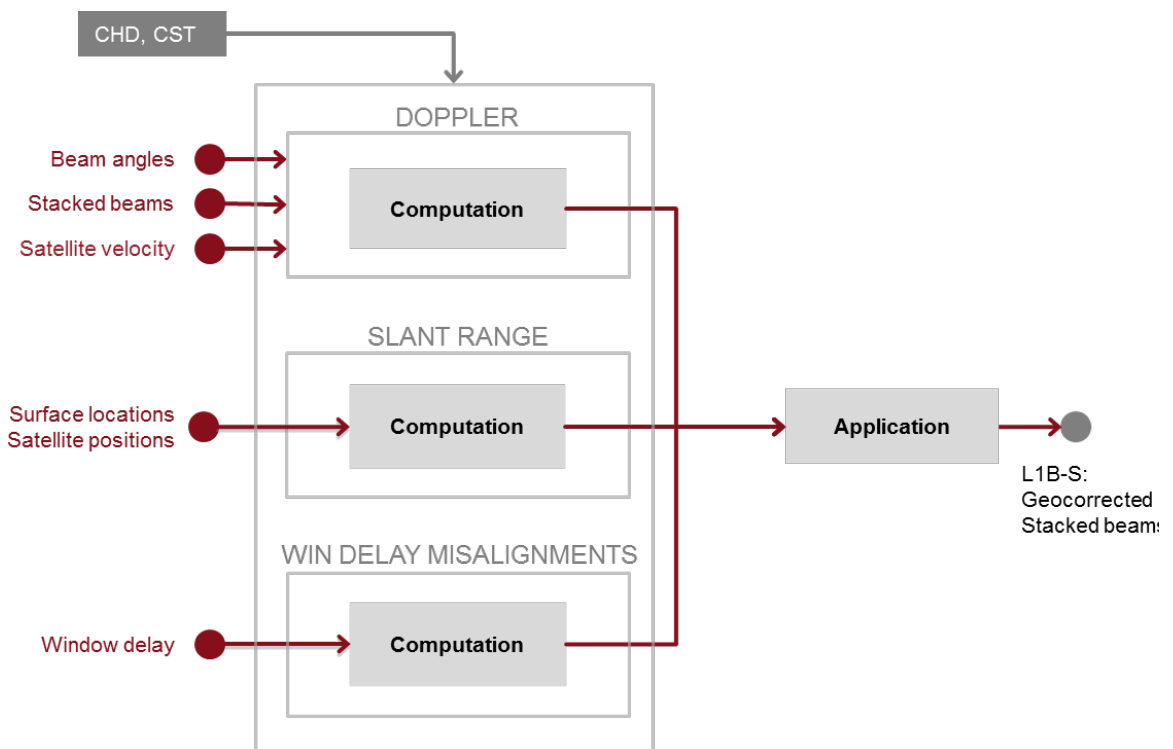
CHD, CST

DOPPLER

Beam angles
Stacked beams
Satellite velocity

Computation

SLANT RANGE

Surface locations
Satellite positions

Computation

Application

L1B-S:
Geocorrected
Stacked beam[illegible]

WIN DELAY MISALIGNMENTS

Window delay

Computation